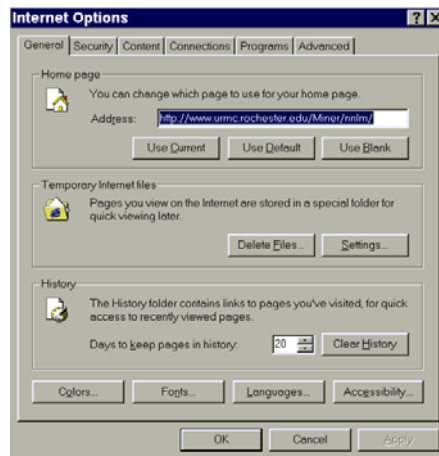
Internet Options

?

X

General | Security | Content | Connections | Programs | Advanced

Home page

You can change which page to use for your home page.

Address: http://www.urmc.rochester.edu/Miner/nnlm/

Use Current | Use Default | Use Blank

Temporary Internet files

Pages you view on the Internet are stored in a special folder for quick viewing later.

Delete Files... | Settings...

History

The History folder contains links to pages you've visited, for quick access to recently viewed pages.

Days to keep pages in history: 20 | Clear History

Colors... | Fonts... | Languages... | Accessibility...

OK | Cancel | Apply